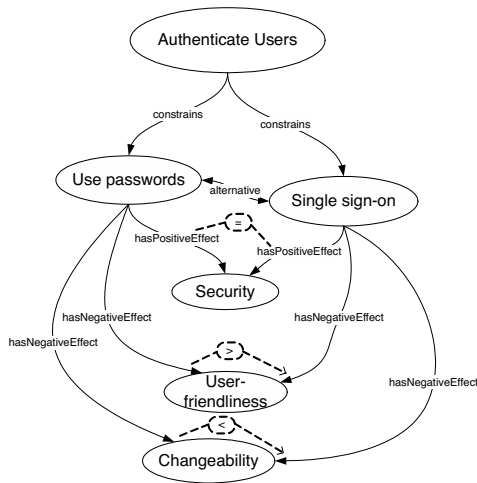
Authenticate Users

constrains

constrains

Use passwords

alternative

Single sign-on

hasPositiveEffect

=

hasPositiveEffect

Security

hasNegativeEffect

hasNegativeEffect

hasNegativeEffect

>

User-friendliness

hasNegativeEffect

<

Changeability